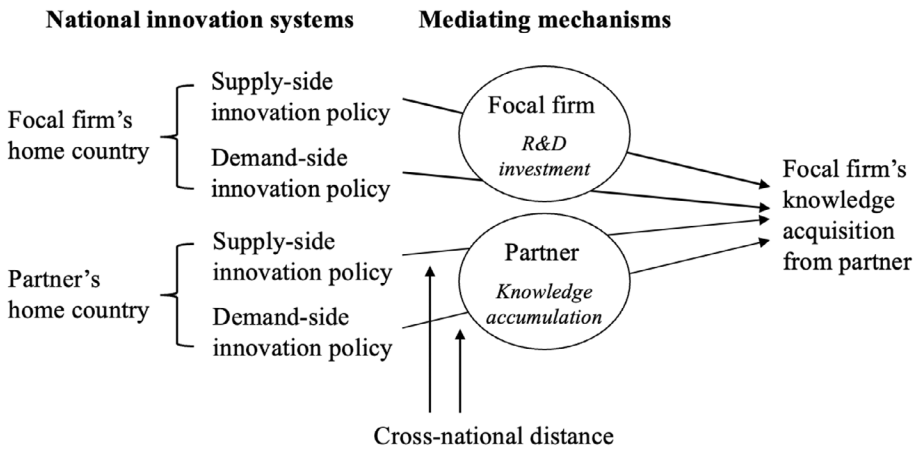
National innovation systems

Mediating mechanisms

Focal firm's home country

Supply-side innovation policy

Demand-side innovation policy

Partner's home country

Supply-side innovation policy

Demand-side innovation policy

Focal firm

*R&D investment*

Partner

*Knowledge accumulation*

Focal firm's knowledge acquisition from partner

Cross-national distance